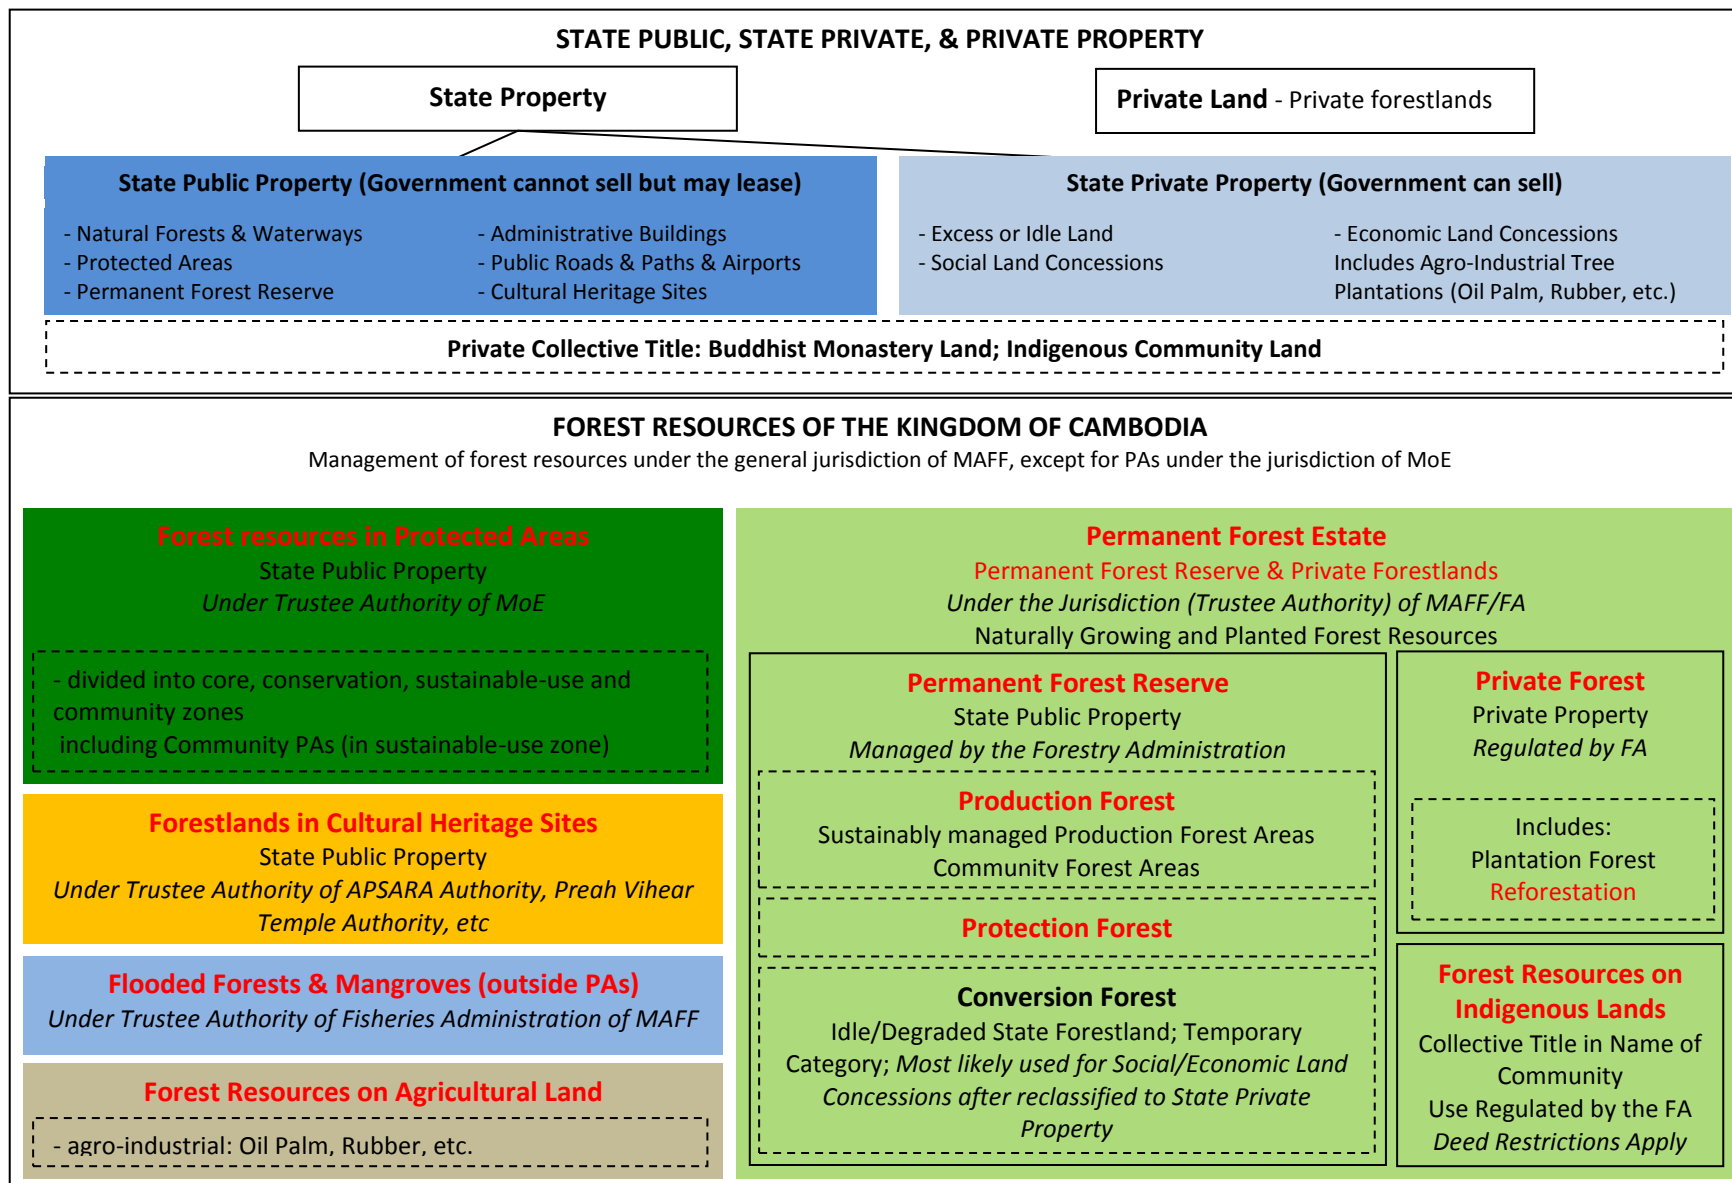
STATE PUBLIC, STATE PRIVATE, & PRIVATE PROPERTY

State Property

Private Land - Private forestlands

State Public Property (Government cannot sell but may lease)

- Natural Forests & Waterways
- Protected Areas
- Permanent Forest Reserve

- Administrative Buildings
- Public Roads & Paths & Airports
- Cultural Heritage Sites

State Private Property (Government can sell)

- Excess or Idle Land
- Social Land Concessions

- Economic Land Concessions Includes Agro-Industrial Tree Plantations (Oil Palm, Rubber, etc.)

Private Collective Title: Buddhist Monastery Land; Indigenous Community Land

FOREST RESOURCES OF THE KINGDOM OF CAMBODIA

Management of forest resources under the general jurisdiction of MAFF, except for PAs under the jurisdiction of MoE

Forest resources in Protected Areas
State Public Property
Under Trustee Authority of MoE

- divided into core, conservation, sustainable-use and community zones
including Community PAs (in sustainable-use zone)

Forestlands in Cultural Heritage Sites
State Public Property
Under Trustee Authority of APSARA Authority, Preah Vihear Temple Authority, etc

Flooded Forests & Mangroves (outside PAs)
Under Trustee Authority of Fisheries Administration of MAFF

Forest Resources on Agricultural Land

- agro-industrial: Oil Palm, Rubber, etc.

Permanent Forest Estate
Permanent Forest Reserve & Private Forestlands
Under the Jurisdiction (Trustee Authority) of MAFF/FA
Naturally Growing and Planted Forest Resources

Permanent Forest Reserve
State Public Property
Managed by the Forestry Administration

Production Forest
Sustainably managed Production Forest Areas
Community Forest Areas

Protection Forest

Conversion Forest
Idle/Degraded State Forestland; Temporary Category; Most likely used for Social/Economic Land Concessions after reclassified to State Private Property

Private Forest
Private Property
Regulated by FA

Includes:
Plantation Forest
Reforestation

Forest Resources on Indigenous Lands
Collective Title in Name of Community
Use Regulated by the FA
Deed Restrictions Apply